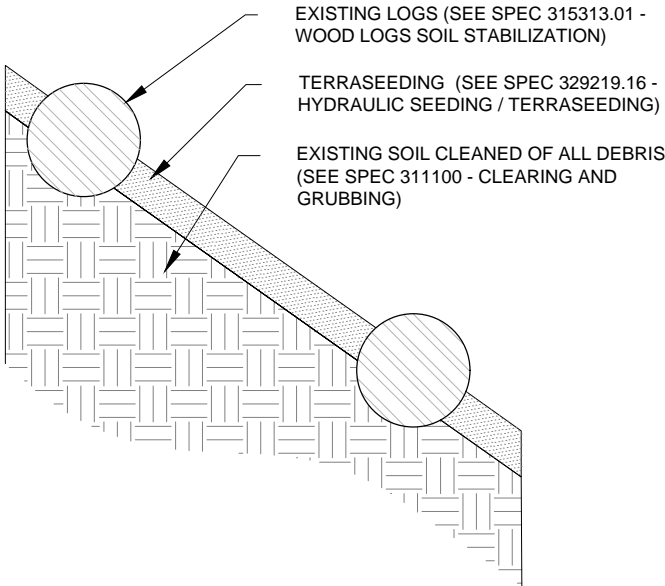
EXISTING LOGS (SEE SPEC 315313.01 - WOOD LOGS SOIL STABILIZATION)

TERRASEEDING (SEE SPEC 329219.16 - HYDRAULIC SEEDING / TERRASEEDING)

EXISTING SOIL CLEANED OF ALL DEBRIS (SEE SPEC 311100 - CLEARING AND GRUBBING)